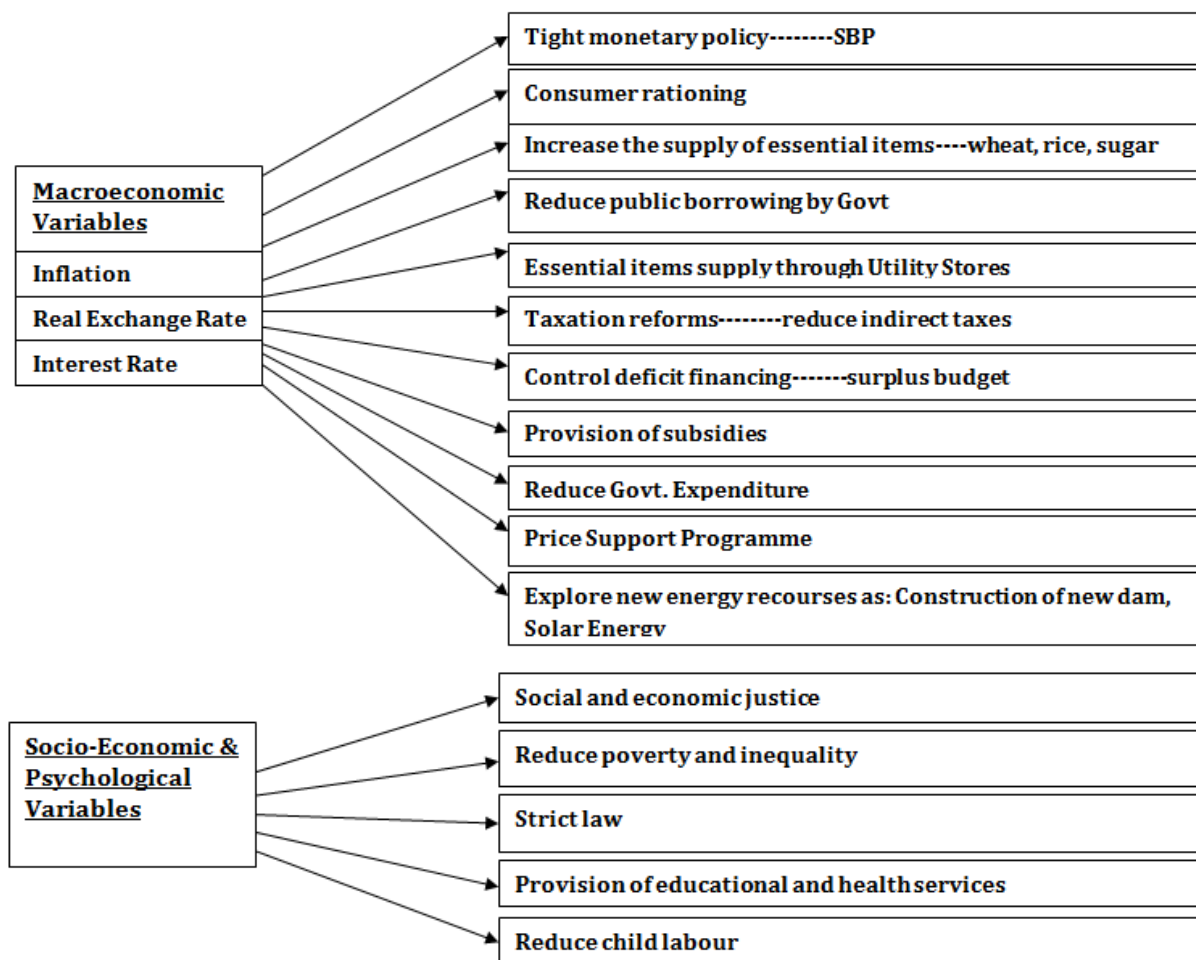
Macroeconomic Variables

Inflation

Real Exchange Rate

Interest Rate

Tight monetary policy--------SBP

Consumer rationing

Increase the supply of essential items----wheat, rice, sugar

Reduce public borrowing by Govt

Essential items supply through Utility Stores

Taxation reforms--------reduce indirect taxes

Control deficit financing-------surplus budget

Provision of subsidies

Reduce Govt. Expenditure

Price Support Programme

Explore new energy recourses as: Construction of new dam, Solar Energy

Socio-Economic & Psychological Variables

Social and economic justice

Reduce poverty and inequality

Strict law

Provision of educational and health services

Reduce child labour